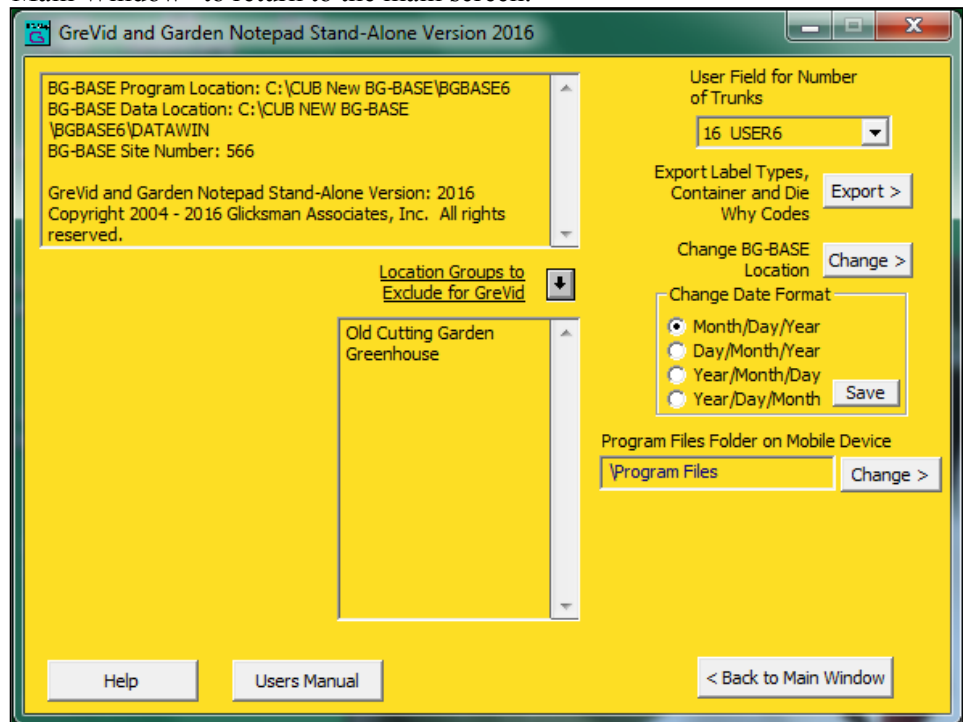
GreVid and Garden Notepad Stand-Alone Version 2016

BG-BASE Program Location: C:\CUB New BG-BASE\BGBASE6
BG-BASE Data Location: C:\CUB NEW BG-BASE \BGBASE6\DATAWIN
BG-BASE Site Number: 566

GreVid and Garden Notepad Stand-Alone Version: 2016
Copyright 2004 - 2016 Glicksman Associates, Inc. All rights reserved.

Location Groups to Exclude for GreVid

Old Cutting Garden
Greenhouse

User Field for Number of Trunks

16 USER6

Export Label Types, Container and Die Why Codes

Export >

Change BG-BASE Location

Change >

Change Date Format

Month/Day/Year
Day/Month/Year
Year/Month/Day
Year/Day/Month

Save

Program Files Folder on Mobile Device

\Program Files

Change >

Help

Users Manual

< Back to Main Window